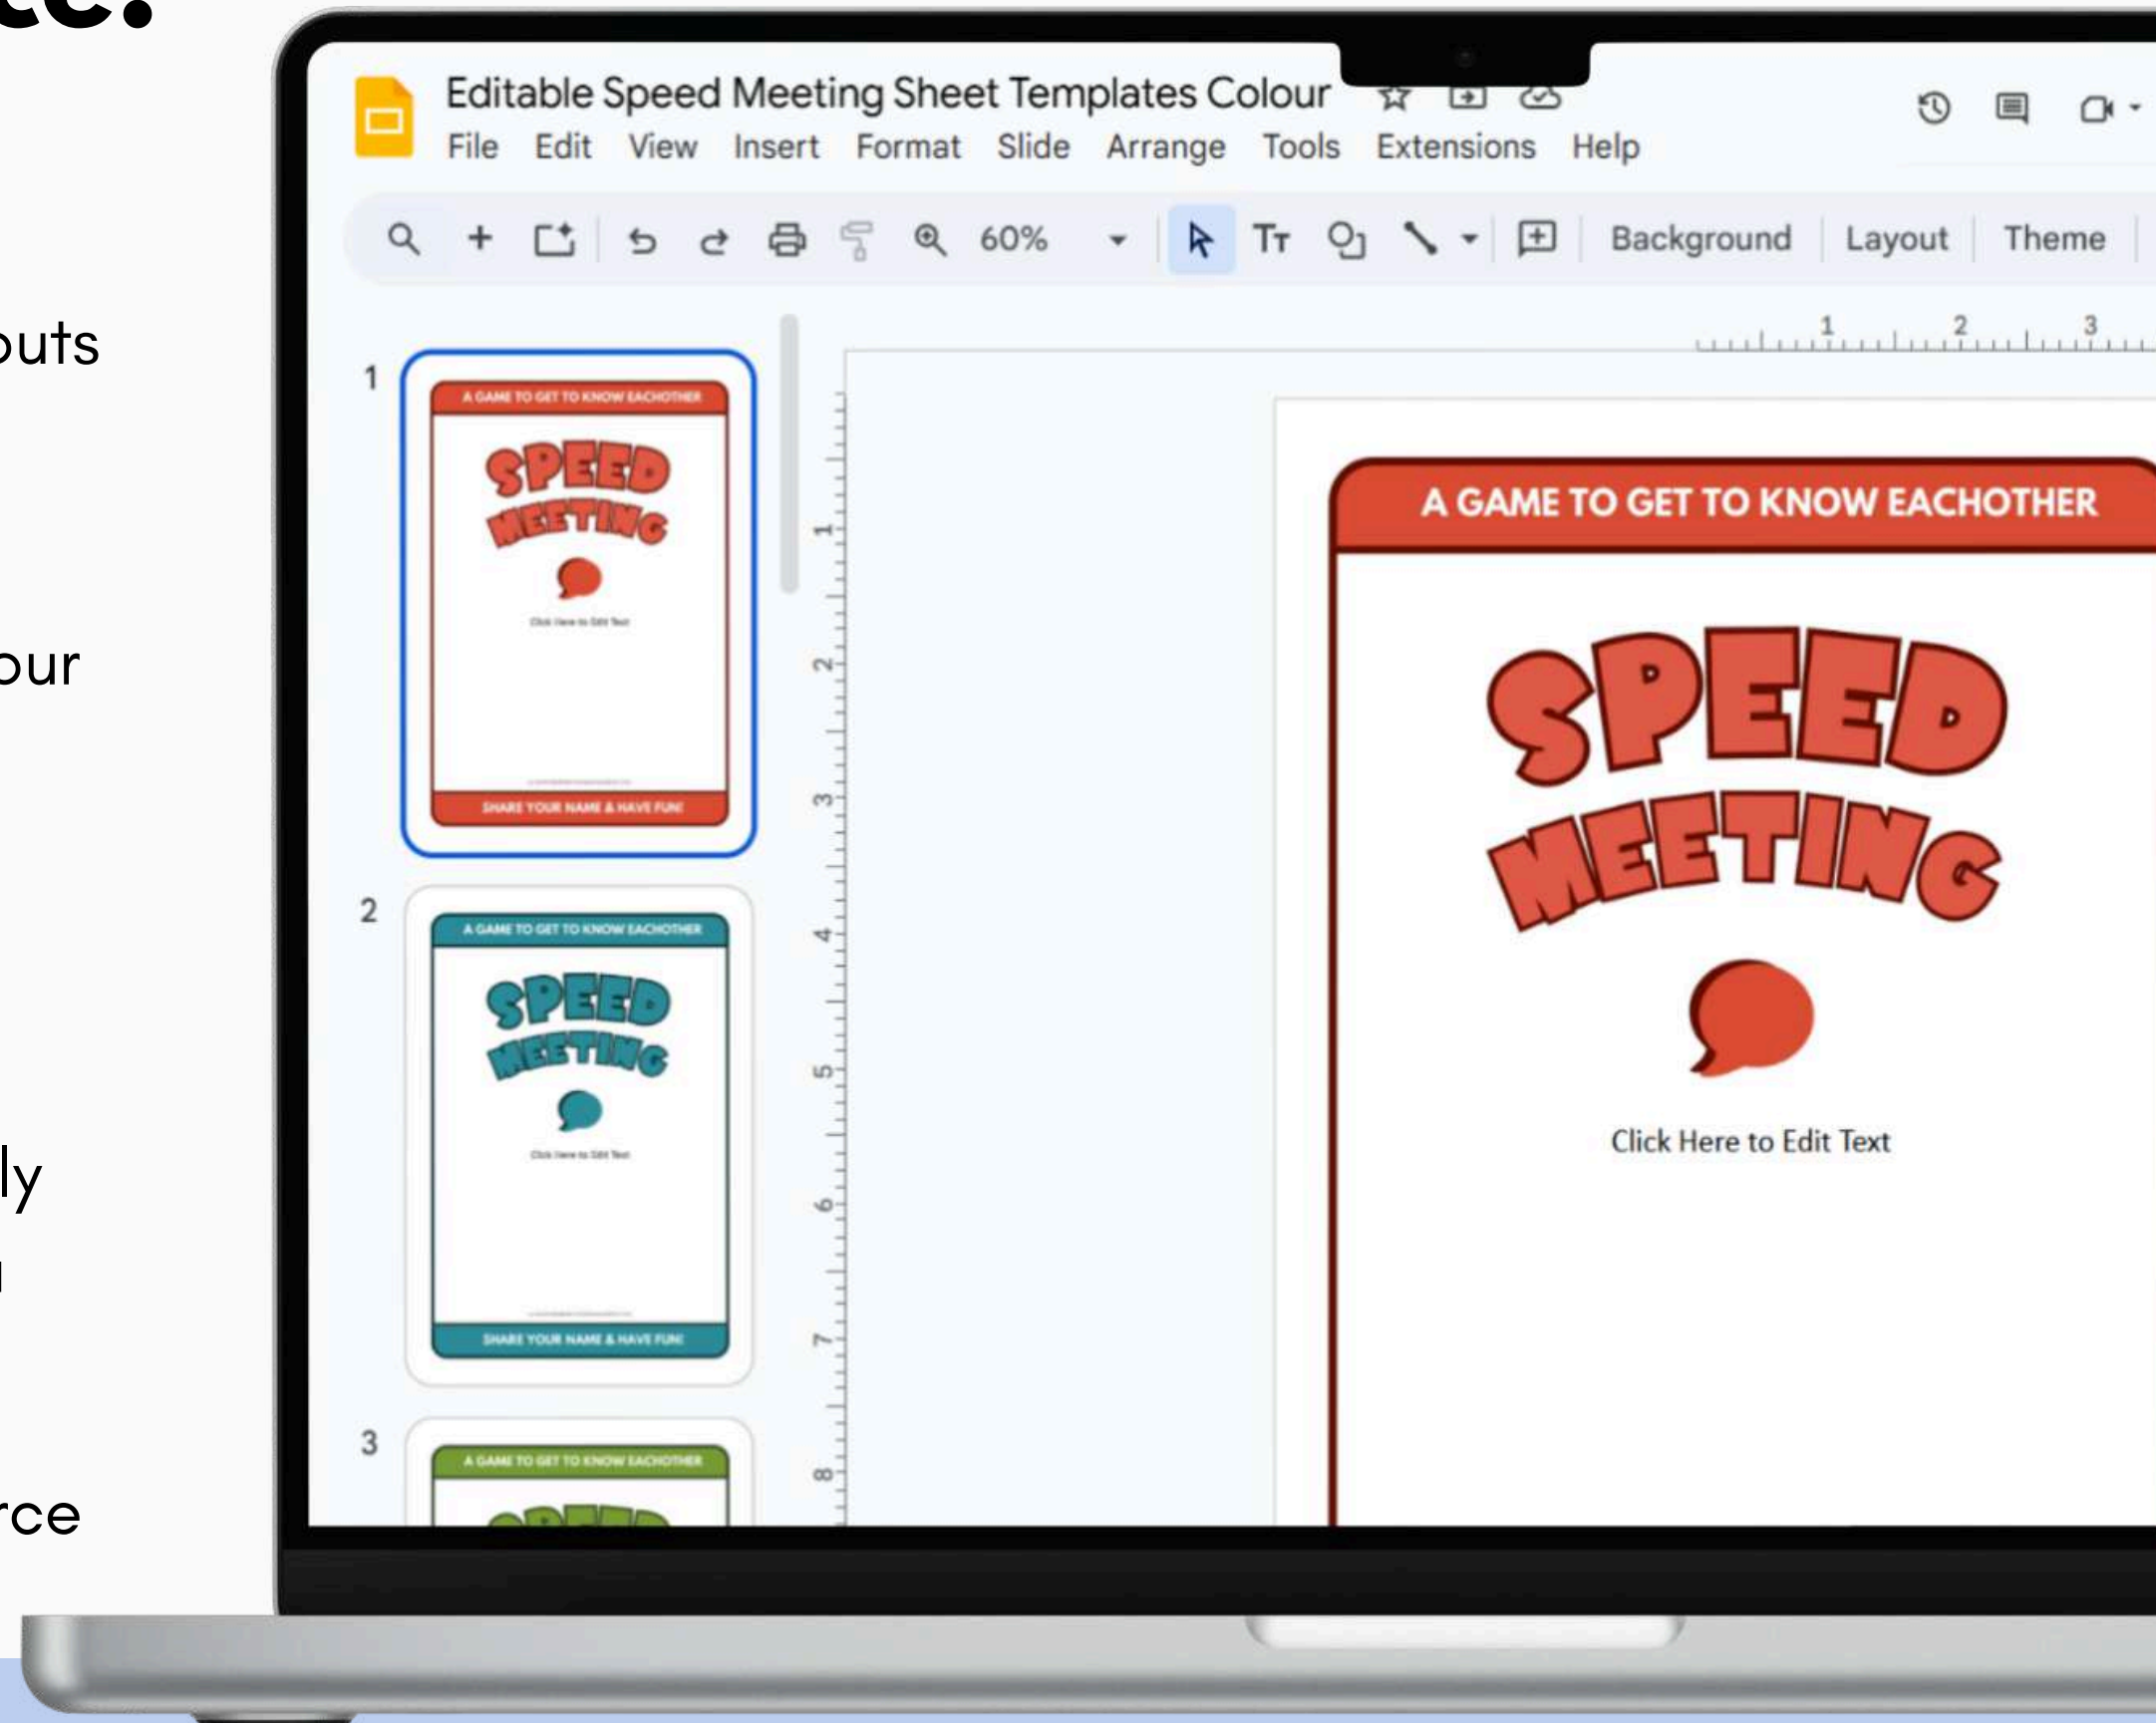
te:

outs

our

ly

rce

Editable Speed Meeting Sheet Templates Colour

File Edit View Insert Format Slide Arrange Tools Extensions Help

60%

Background Layout Theme

1

A GAME TO GET TO KNOW EACHOTHER

SPEED MEETING

Click Here to Edit Text

SHARE YOUR NAME & HAVE FUN!

2

A GAME TO GET TO KNOW EACHOTHER

SPEED MEETING

Click Here to Edit Text

SHARE YOUR NAME & HAVE FUN!

3

A GAME TO GET TO KNOW EACHOTHER

A GAME TO GET TO KNOW EACHOTHER

SPEED MEETING

Click Here to Edit Text